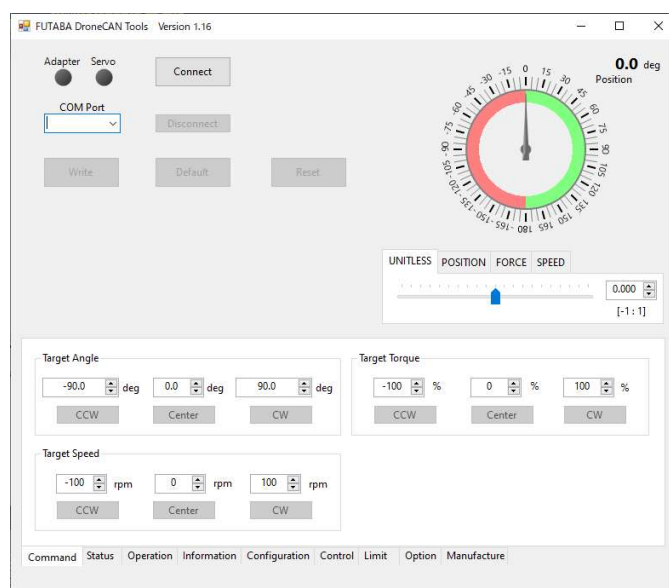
FUTABA DroneCAN Tools Version 1.16

Adapter Servo

Connect

COM Port

Disconnect

Write Default Reset

0.0 deg
Position

0 15 30 45 60 75 90 105 120 135 150 165 180 -165 -150 -135 -120 -105 -90 -75 -60 -45 -30 -15

UNITLESS POSITION FORCE SPEED

0.000

[-1 : 1]

Target Angle

-90.0 deg 0.0 deg 90.0 deg

CCW Center CW

Target Torque

-100 % 0 % 100 %

CCW Center CW

Target Speed

-100 rpm 0 rpm 100 rpm

CCW Center CW

Command Status Operation Information Configuration Control Limit Option Manufacture